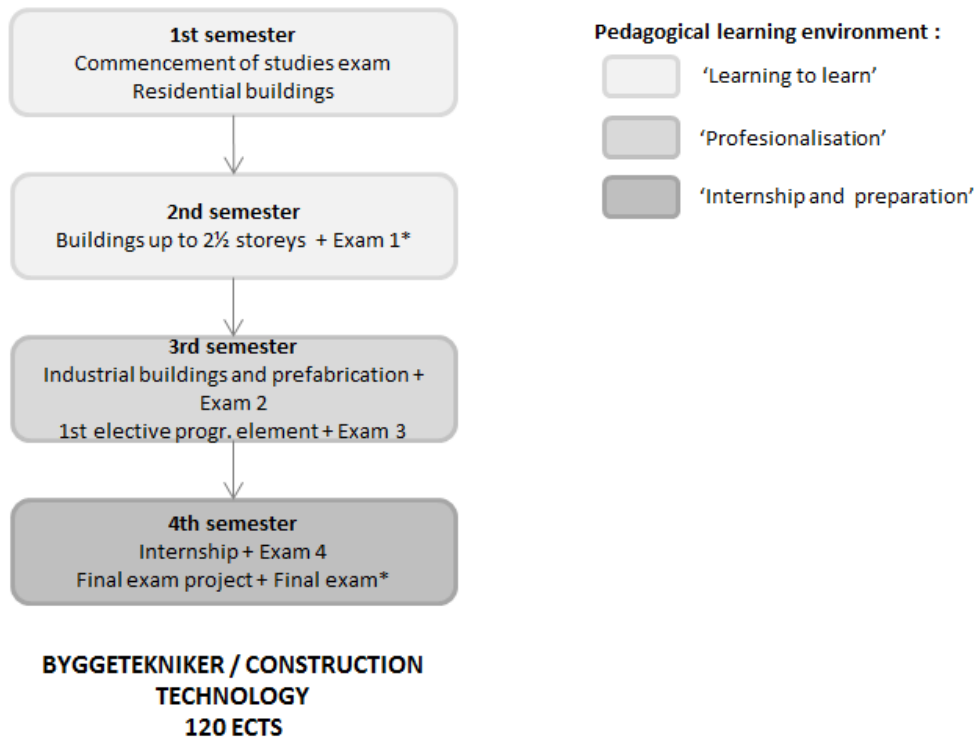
1st semester
Commencement of studies exam
Residential buildings

2nd semester
Buildings up to 2½ storeys + Exam 1*

3rd semester
Industrial buildings and prefabrication + Exam 2
1st elective progr. element + Exam 3

4th semester
Internship + Exam 4
Final exam project + Final exam*

BYGGETEKNIKER / CONSTRUCTION TECHNOLOGY
120 ECTS

Pedagogical learning environment :

'Learning to learn'

'Profesionalisation'

'Internship and preparation'